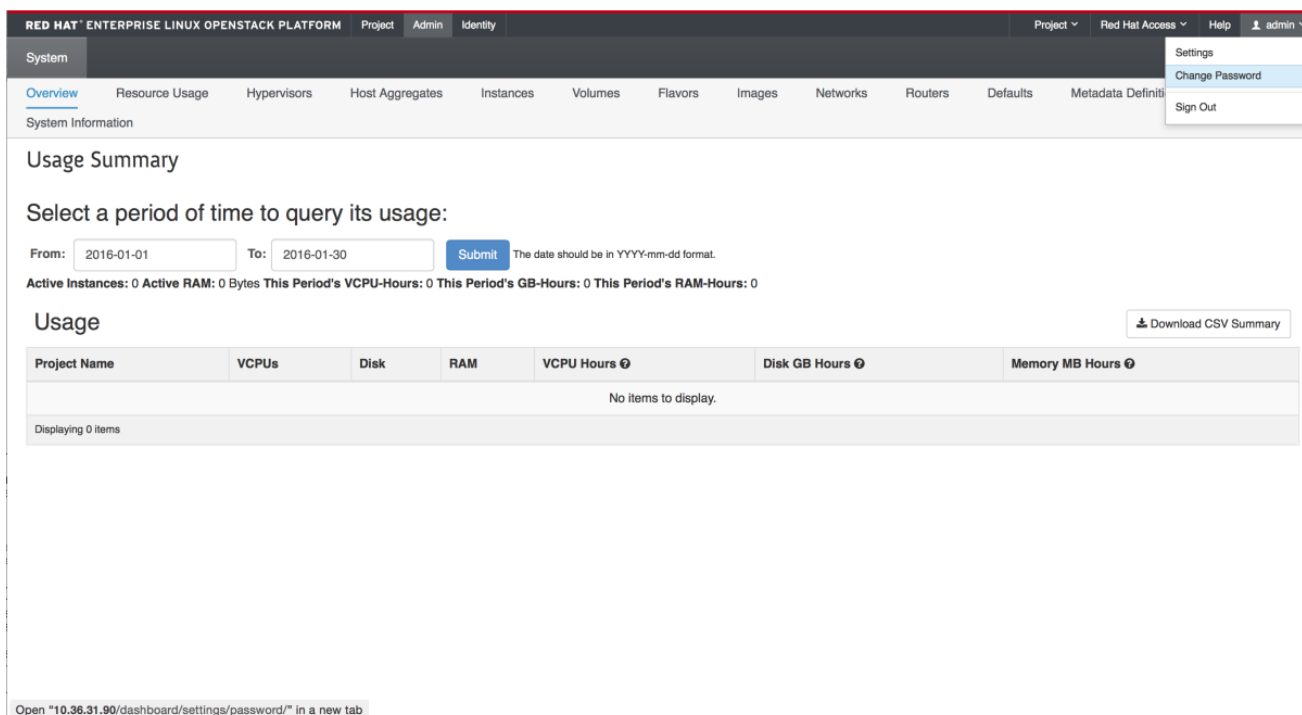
RED HAT® ENTERPRISE LINUX OPENSTACK PLATFORM Project Admin Identity

Project ˅ Red Hat Access ˅ Help admin

System

Settings
Change Password
Sign Out

Overview Resource Usage Hypervisors Host Aggregates Instances Volumes Flavors Images Networks Routers Defaults Metadata Definiti

System Information

Usage Summary

Select a period of time to query its usage:

From: 2016-01-01 To: 2016-01-30 Submit The date should be in YYYY-mm-dd format.

Active Instances: 0 Active RAM: 0 Bytes This Period's VCPU-Hours: 0 This Period's GB-Hours: 0 This Period's RAM-Hours: 0

Usage

Download CSV Summary

| Project Name | VCPUs | Disk | RAM | VCPU Hours | Disk GB Hours | Memory MB Hours |
|---|---|---|---|---|---|---|
| No items to display. | | | | | | |
| Displaying 0 items | | | | | | |

Open "10.36.31.90/dashboard/settings/password/" in a new tab